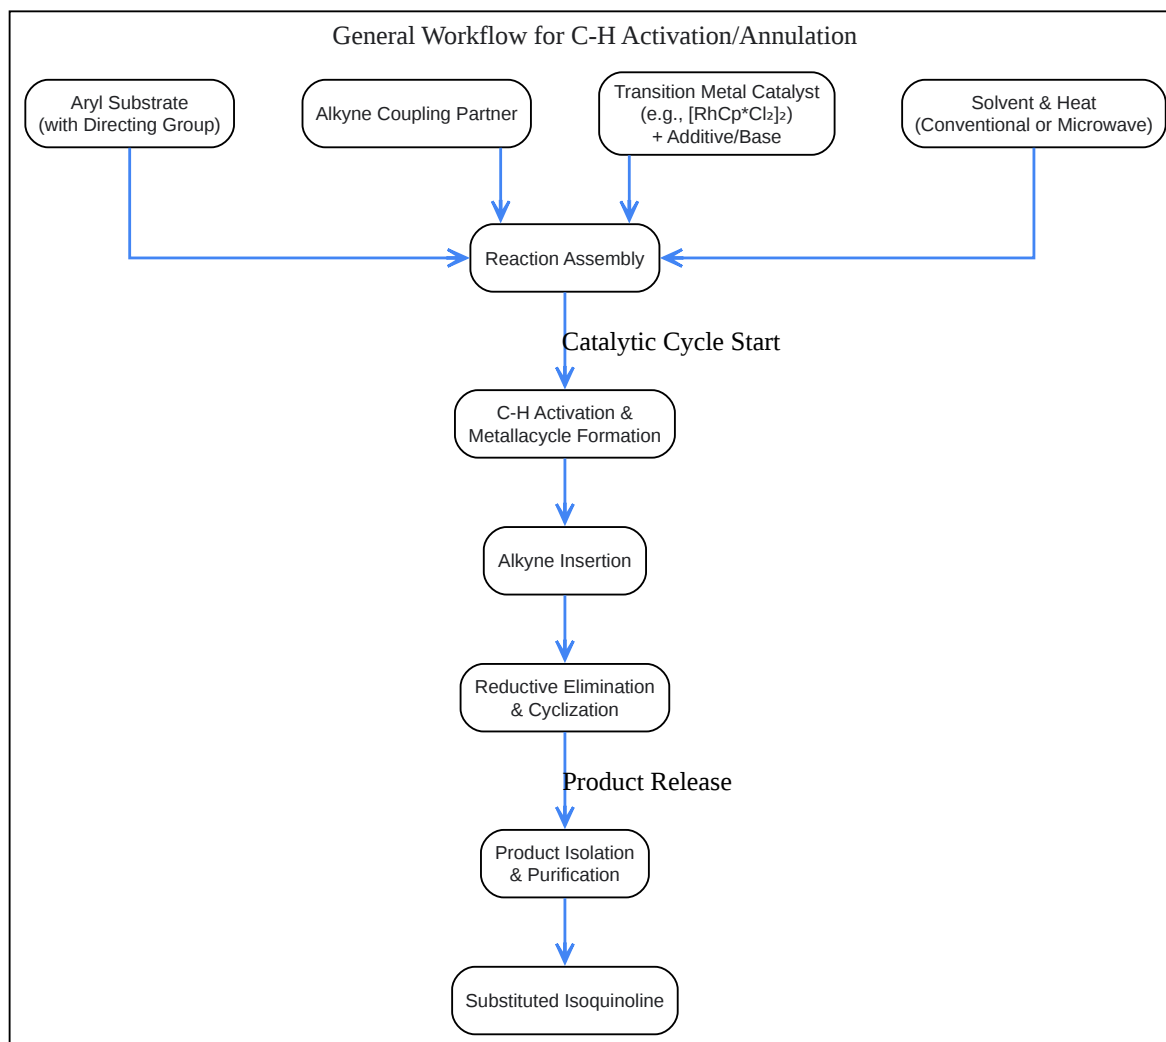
General Workflow for C-H Activation/Annulation

Aryl Substrate (with Directing Group)

Alkyne Coupling Partner

Transition Metal Catalyst (e.g., $[RhCp^*Cl_2]_2$) + Additive/Base

Solvent & Heat (Conventional or Microwave)

Reaction Assembly

Catalytic Cycle Start

C-H Activation & Metallacycle Formation

Alkyne Insertion

Reductive Elimination & Cyclization

Product Release

Product Isolation & Purification

Substituted Isoquinoline